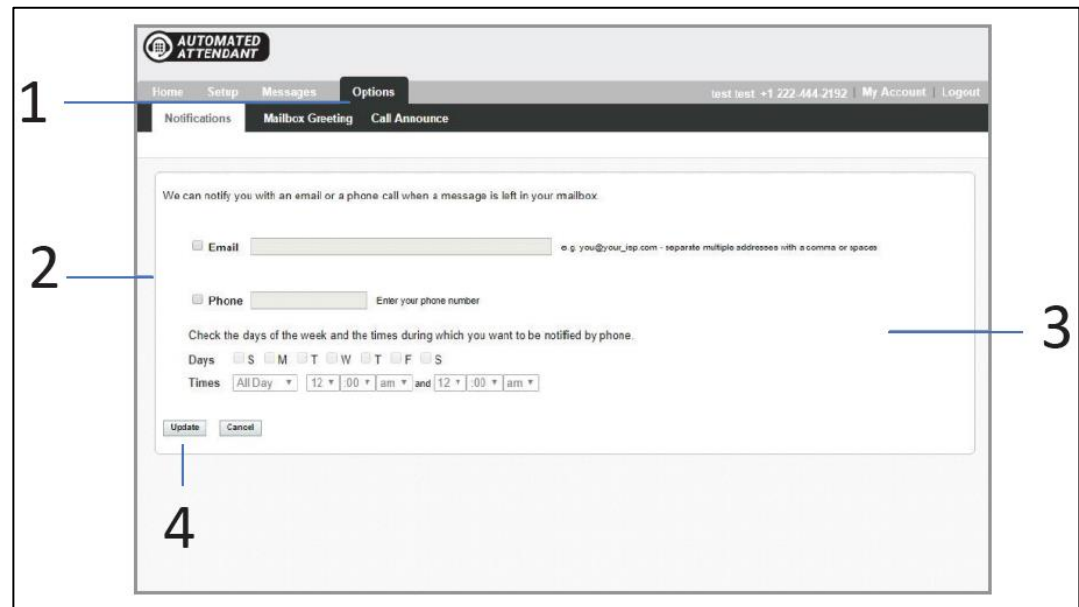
AUTOMATED ATTENDANT

Home Setup Messages Options

test test +1 222-444-2192 | My Account | Logout

Notifications Mailbox Greeting Call Announce

1

We can notify you with an email or a phone call when a message is left in your mailbox

2

Email e.g. you@your_isp.com - separate multiple addresses with a comma or spaces

Phone Enter your phone number

3

Check the days of the week and the times during which you want to be notified by phone.

Days S M T W T F S

Times All Day 12 :00 am and 12 :00 am

Update Cancel

4